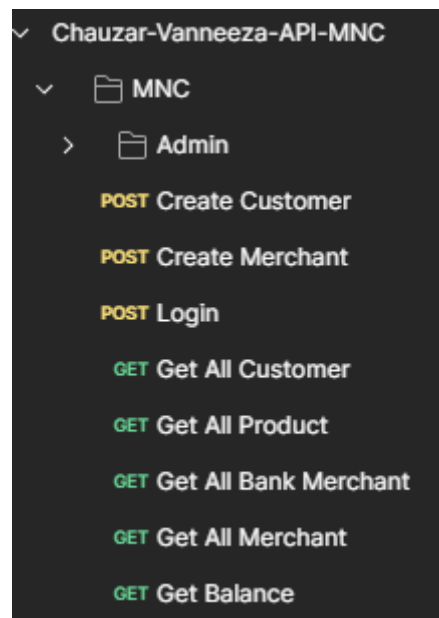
Chauzar-Vanneeza-API-MNC

MNC

Admin

POST Create Customer

POST Create Merchant

POST Login

GET Get All Customer

GET Get All Product

GET Get All Bank Merchant

GET Get All Merchant

GET Get Balance